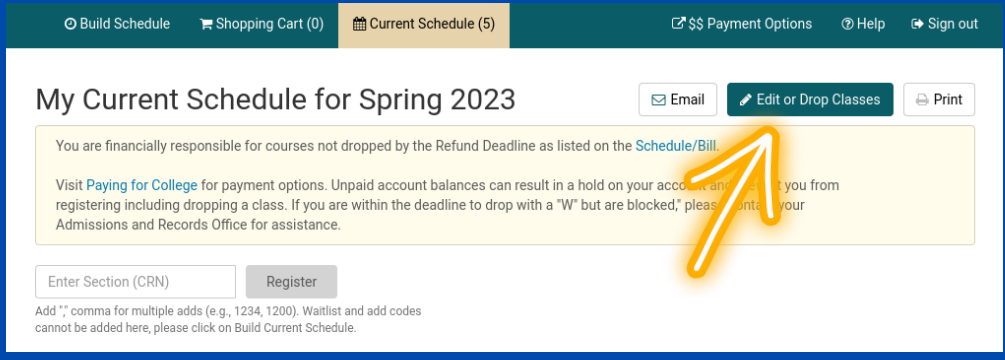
Build Schedule  Shopping Cart (0)  Current Schedule (5)  $$ Payment Options  Help  Sign out

My Current Schedule for Spring 2023

Email  Edit or Drop Classes  Print

You are financially responsible for courses not dropped by the Refund Deadline as listed on the Schedule/Bill.

Visit Paying for College for payment options. Unpaid account balances can result in a hold on your account and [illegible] you from registering including dropping a class. If you are within the deadline to drop with a "W" but are blocked," please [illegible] your Admissions and Records Office for assistance.

Enter Section (CRN)  Register

Add "," comma for multiple adds (e.g., 1234, 1200). Waitlist and add codes cannot be added here, please click on Build Current Schedule.